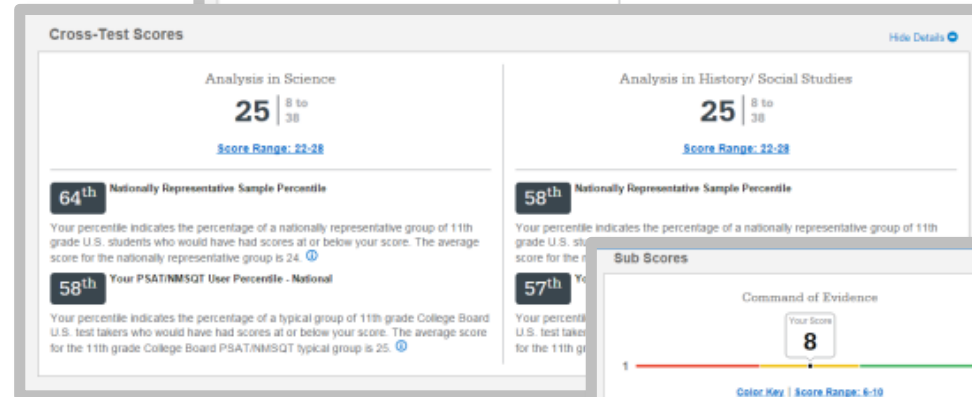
Cross-Test Scores

Hide Details

Analysis in Science

25 | 8 to 38

Score Range: 22-28

64th Nationally Representative Sample Percentile

Your percentile indicates the percentage of a nationally representative group of 11th grade U.S. students who would have had scores at or below your score. The average score for the nationally representative group is 24.

58th Your PSAT/NMSQT User Percentile - National

Your percentile indicates the percentage of a typical group of 11th grade College Board U.S. test takers who would have had scores at or below your score. The average score for the 11th grade College Board PSAT/NMSQT typical group is 25.

Analysis in History/ Social Studies

25 | 8 to 38

Score Range: 22-28

58th Nationally Representative Sample Percentile

Your percentile indicates the percentage of a nationally representative group of 11th grade U.S. students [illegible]

57th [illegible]

Your percentile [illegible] U.S. test taker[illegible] for the 11th g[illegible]

Sub Scores

Command of Evidence

Your Score

8

1

Color Key | Score Range: 6-10